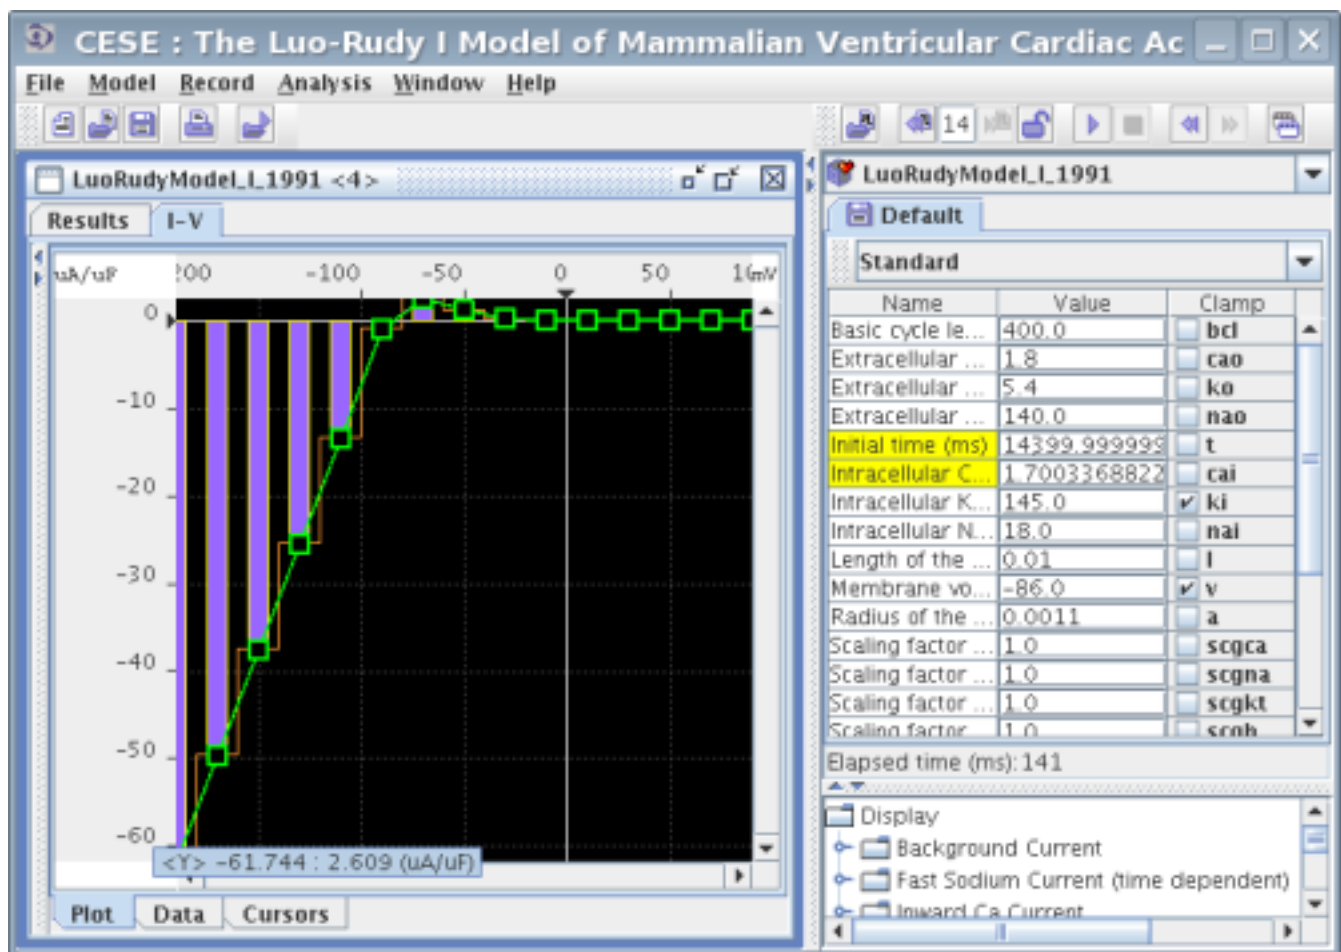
CESE : The Luo-Rudy I Model of Mammalian Ventricular Cardiac Ac

File Model Record Analysis Window Help

14

LuoRudyModel_I_1991 <4>

Results I-V

uA/uF 200 -100 -50 0 50 1(mV

0
-10
-20
-30
-40
-50
-60

<Y> -61.744 : 2.609 (uA/uF)

Plot Data Cursors

LuoRudyModel_I_1991

Default

Standard

| Name | Value | Clamp |
|---|---|---|
| Basic cycle le... | 400.0 | bcl |
| Extracellular ... | 1.8 | cao |
| Extracellular ... | 5.4 | ko |
| Extracellular ... | 140.0 | nao |
| Initial time (ms) | 14399.999999 | t |
| Intracellular C... | 1.7003368822 | cai |
| Intracellular K... | 145.0 | ✔ ki |
| Intracellular N... | 18.0 | nai |
| Length of the ... | 0.01 | l |
| Membrane vo... | -86.0 | ✔ v |
| Radius of the ... | 0.0011 | a |
| Scaling factor ... | 1.0 | scgca |
| Scaling factor ... | 1.0 | scgna |
| Scaling factor ... | 1.0 | scgkt |
| Scaling factor ... | 1.0 | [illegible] |

Elapsed time (ms): 141

Display
Background Current
Fast Sodium Current (time dependent)
Inward Ca Current